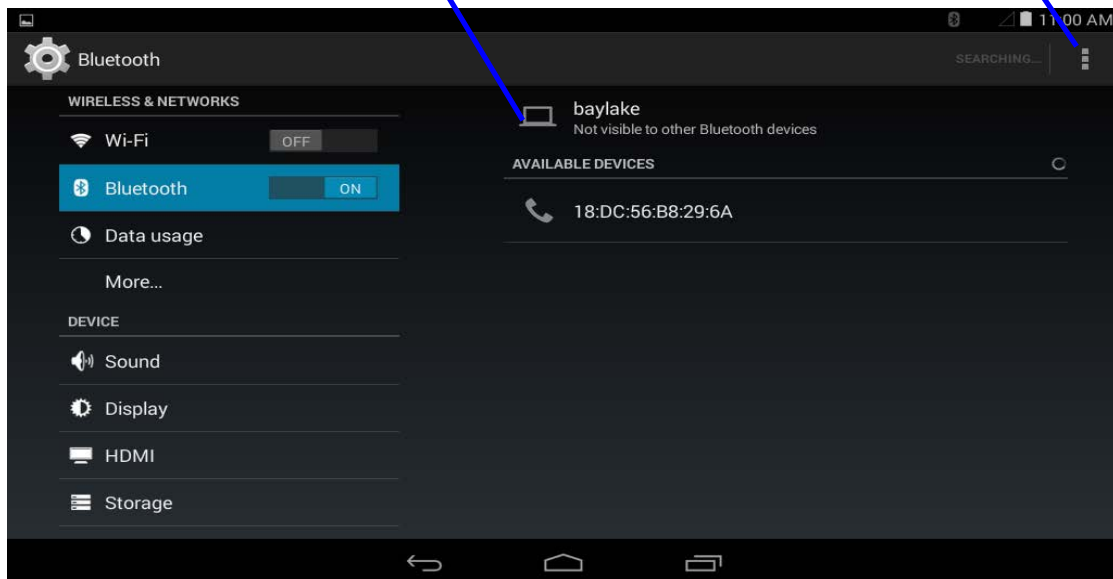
11:00 AM

Bluetooth

SEARCHING...

WIRELESS & NETWORKS

Wi-Fi OFF

Bluetooth ON

Data usage

More...

DEVICE

Sound

Display

HDMI

Storage

baylake
Not visible to other Bluetooth devices

AVAILABLE DEVICES

18:DC:56:B8:29:6A